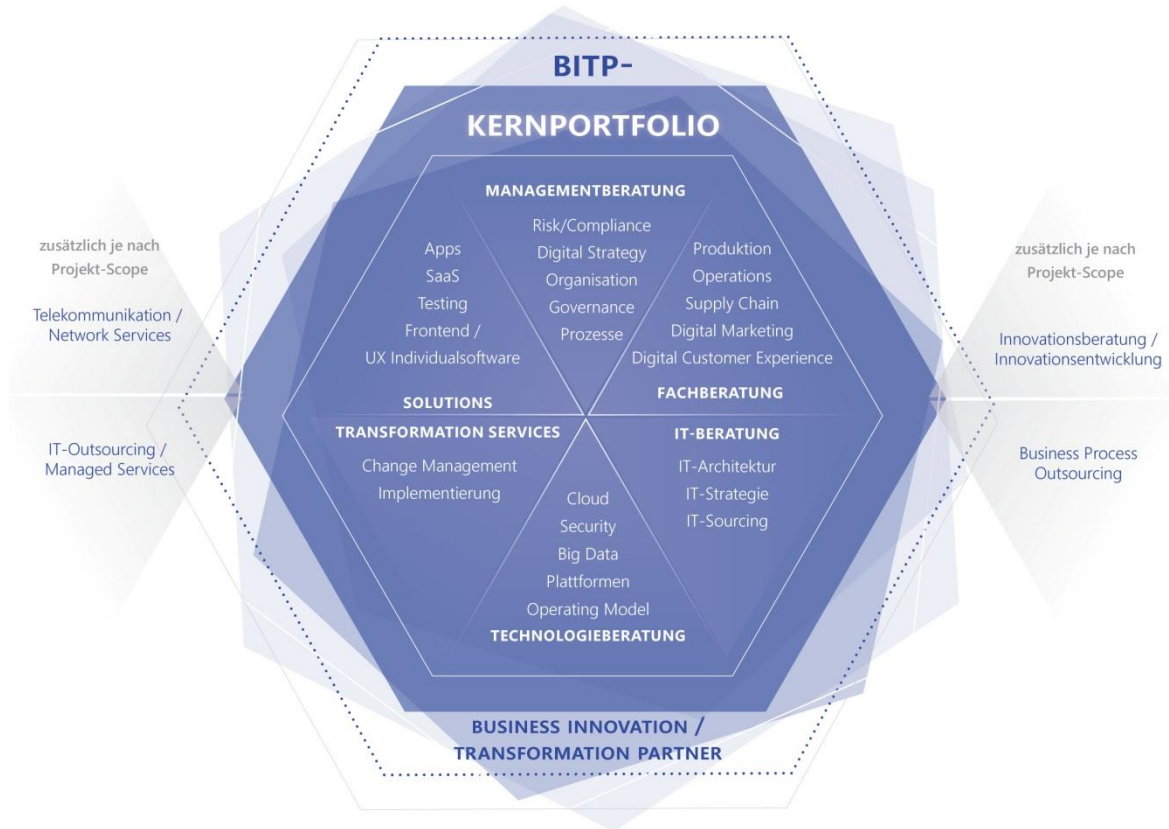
BITP-

KERNPORTFOLIO

MANAGEMENTBERATUNG
Risk/Compliance
Digital Strategy
Organisation
Governance
Prozesse

Apps
SaaS
Testing
Frontend /
UX Individualsoftware
SOLUTIONS

Produktion
Operations
Supply Chain
Digital Marketing
Digital Customer Experience
FACHBERATUNG

TRANSFORMATION SERVICES
Change Management
Implementierung

IT-BERATUNG
IT-Architektur
IT-Strategie
IT-Sourcing

Cloud
Security
Big Data
Plattformen
Operating Model
TECHNOLOGIEBERATUNG

zusätzlich je nach Projekt-Scope

Telekommunikation / Network Services

IT-Outsourcing / Managed Services

zusätzlich je nach Projekt-Scope

Innovationsberatung / Innovationsentwicklung

Business Process Outsourcing

BUSINESS INNOVATION / TRANSFORMATION PARTNER